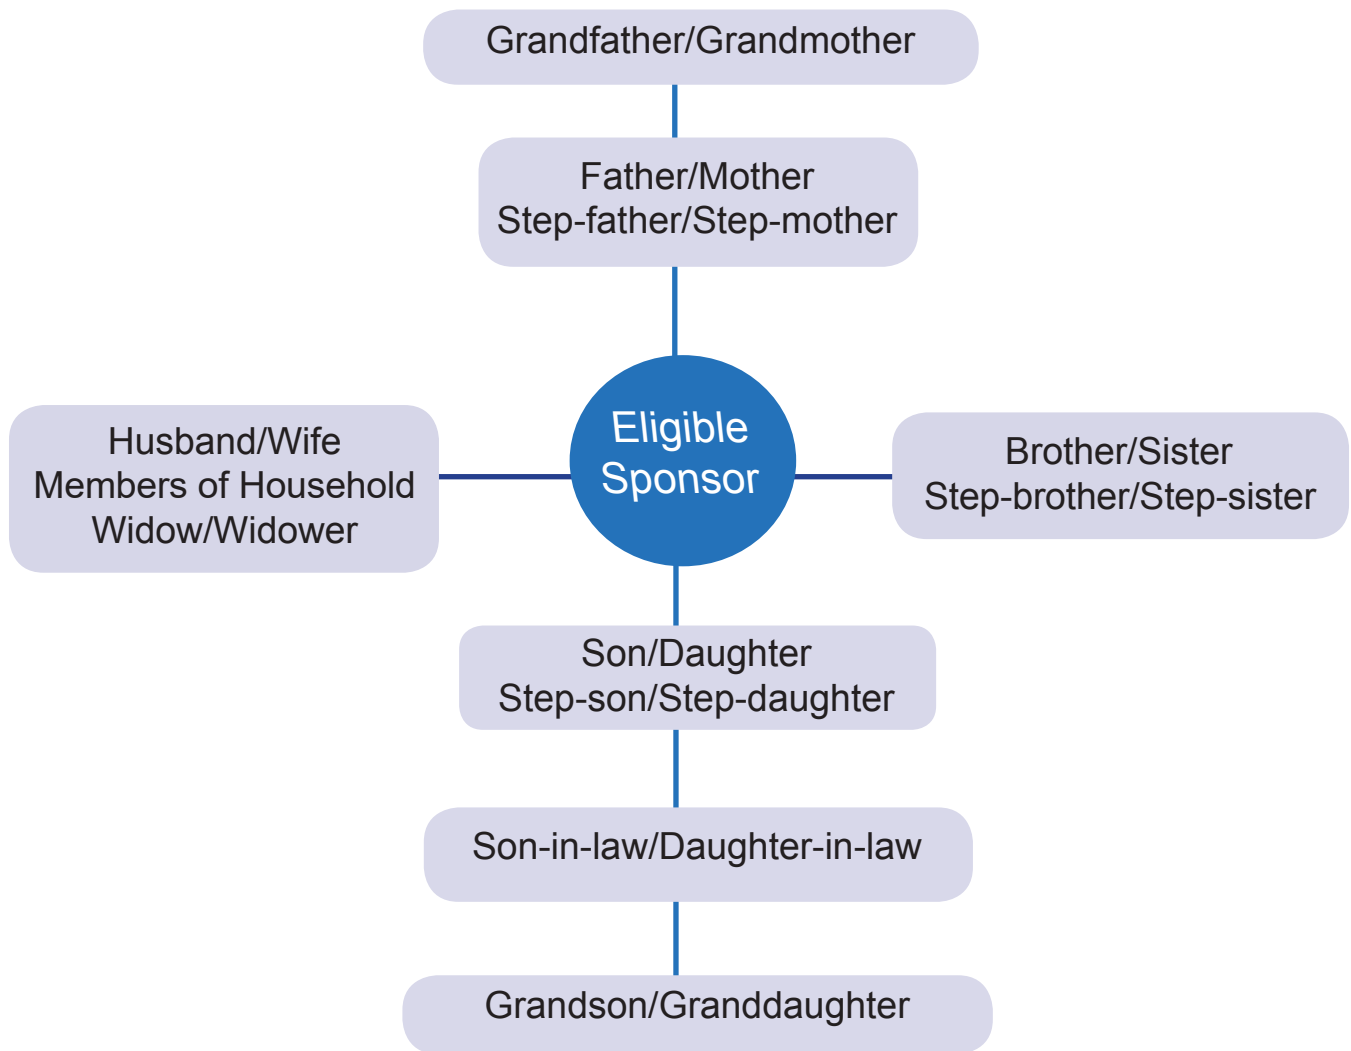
Grandfather/Grandmother

Father/Mother
Step-father/Step-mother

Husband/Wife
Members of Household
Widow/Widower

Eligible Sponsor

Brother/Sister
Step-brother/Step-sister

Son/Daughter
Step-son/Step-daughter

Son-in-law/Daughter-in-law

Grandson/Granddaughter